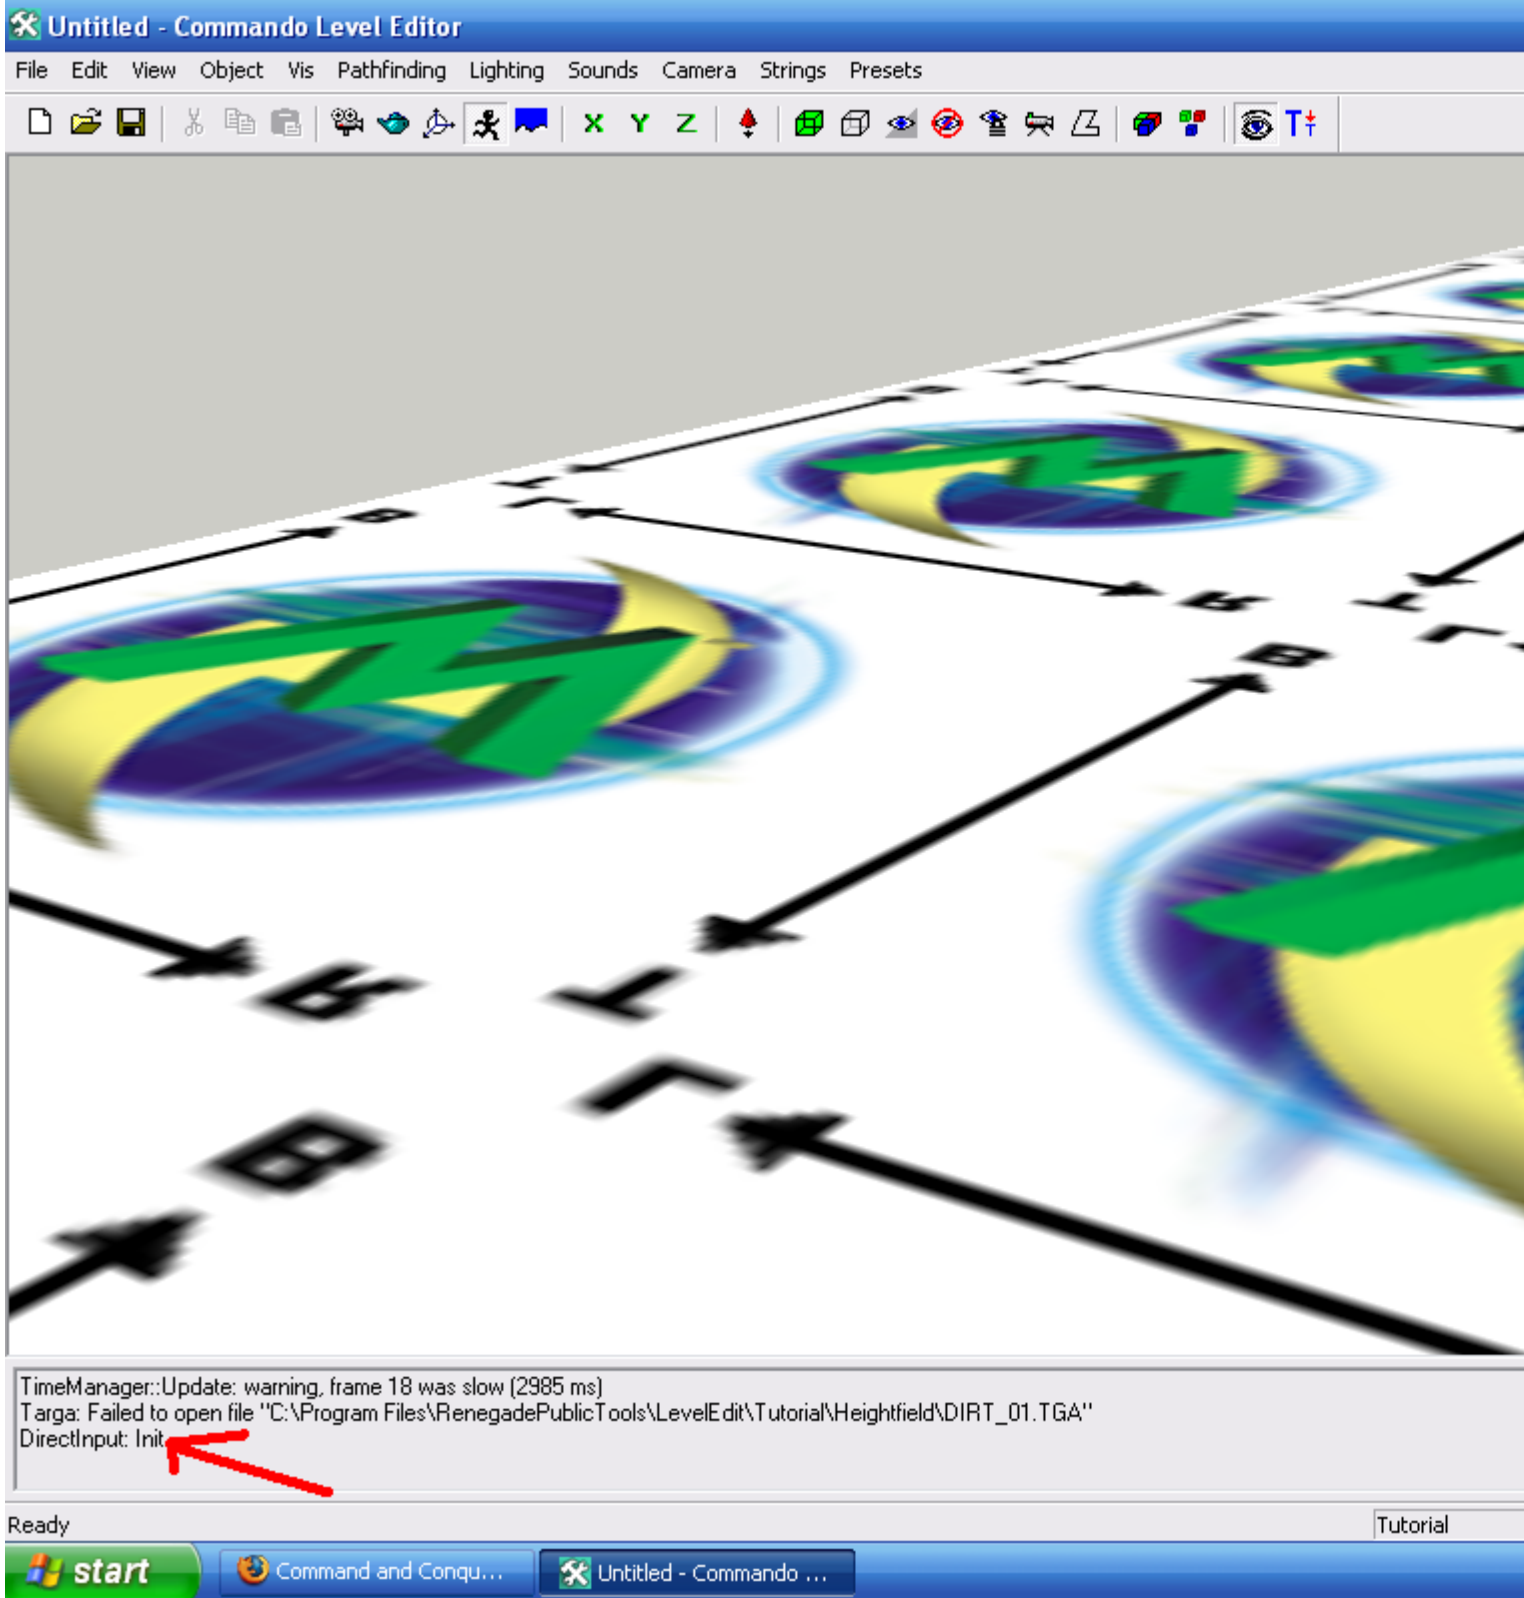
Untitled - Commando Level Editor

File Edit View Object Vis Pathfinding Lighting Sounds Camera Strings Presets

X Y Z

B R L B R L B R L B

TimeManager::Update: warning, frame 18 was slow (2985 ms)
Targa: Failed to open file "C:\Program Files\RenegadePublicTools\LevelEdit\Tutorial\Heightfield\DIRT_01.TGA"
DirectInput: Init

Ready

Tutorial

start

Command and Conqu...

Untitled - Commando ...